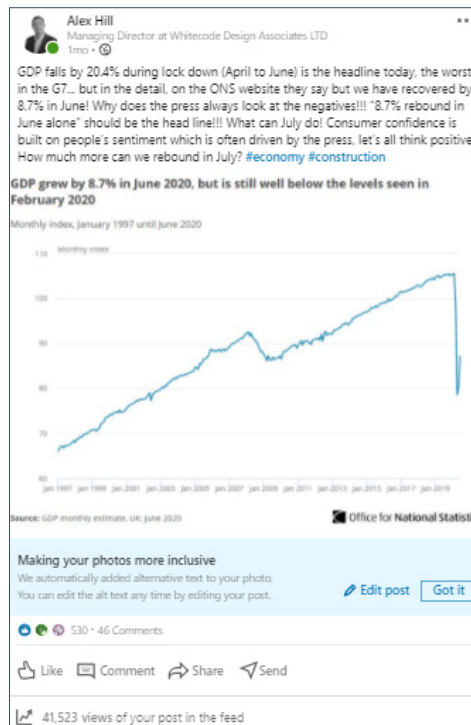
Alex Hill
Managing Director at Whitecode Design Associates LTD
1mo •

GDP falls by 20.4% during lock down (April to June) is the headline today, the worst in the G7... but in the detail, on the ONS website they say but we have recovered by 8.7% in June! Why does the press always look at the negatives!!! "8.7% rebound in June alone" should be the head line!!! What can July do! Consumer confidence is built on people's sentiment which is often driven by the press, let's all think positive How much more can we rebound in July? #economy #construction

GDP grew by 8.7% in June 2020, but is still well below the levels seen in February 2020

Monthly index, January 1997 until June 2020

Monthly index

110
100
90
80
70
60

Jan 1997 Jan 1999 Jan 2001 Jan 2003 Jan 2005 Jan 2007 Jan 2009 Jan 2011 Jan 2013 Jan 2015 Jan 2017 Jan 2019

Source: GDP monthly estimate, UK: June 2020

Office for National Statisti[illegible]

Making your photos more inclusive
We automatically added alternative text to your photo.
You can edit the alt text any time by editing your post.

Edit post
Got it

530 • 46 Comments

Like Comment Share Send

41,523 views of your post in the feed